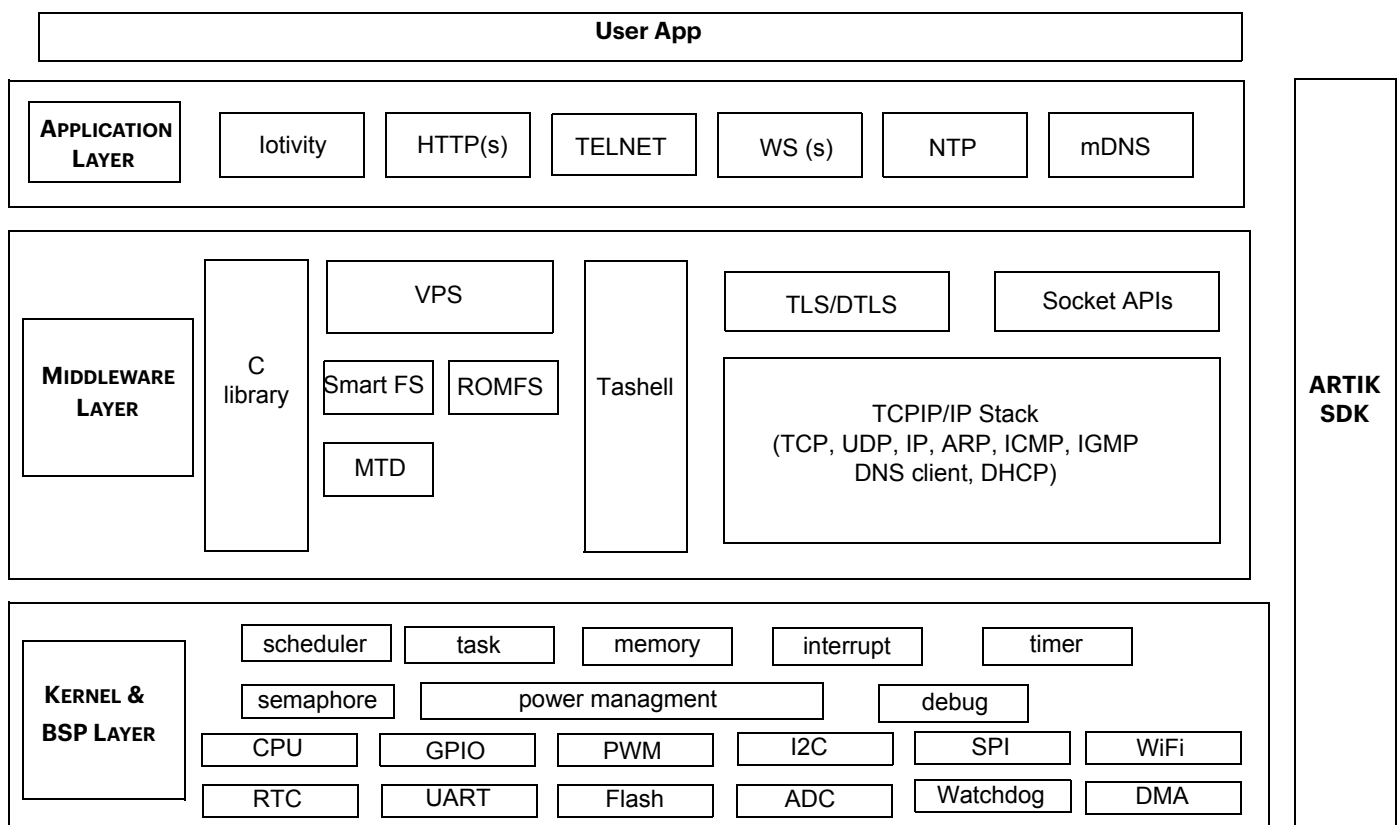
User App

APPLICATION LAYER

Iotivity

HTTP(s)

TELNET

WS (s)

NTP

mDNS

ARTIK SDK

MIDDLEWARE LAYER

C library

VPS

Smart FS

ROMFS

MTD

Tashell

TLS/DTLS

Socket APIs

TCPIP/IP Stack (TCP, UDP, IP, ARP, ICMP, IGMP DNS client, DHCP)

KERNEL & BSP LAYER

scheduler

task

memory

interrupt

timer

semaphore

power managment

debug

CPU

GPIO

PWM

I2C

SPI

WiFi

RTC

UART

Flash

ADC

Watchdog

DMA